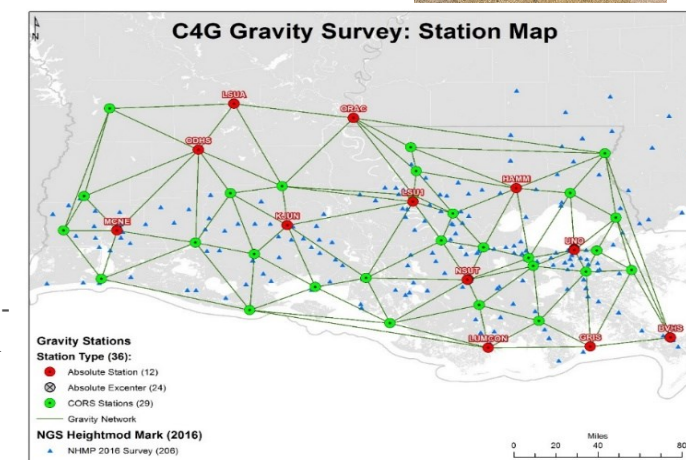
C4G Gravity Survey: Station Map

LSUA
GRAC
ODHS
HAMM
LSU1
MCNE
KJUN
UNO
NSUT
LUMCON
GRIS
BVHS

Gravity Stations
Station Type (36):
Absolute Station (12)
Absolute Excenter (24)
CORS Stations (29)
Gravity Network
NGS Heightmod Mark (2016)
NHMP 2016 Survey (206)

Miles
0 20 40 80